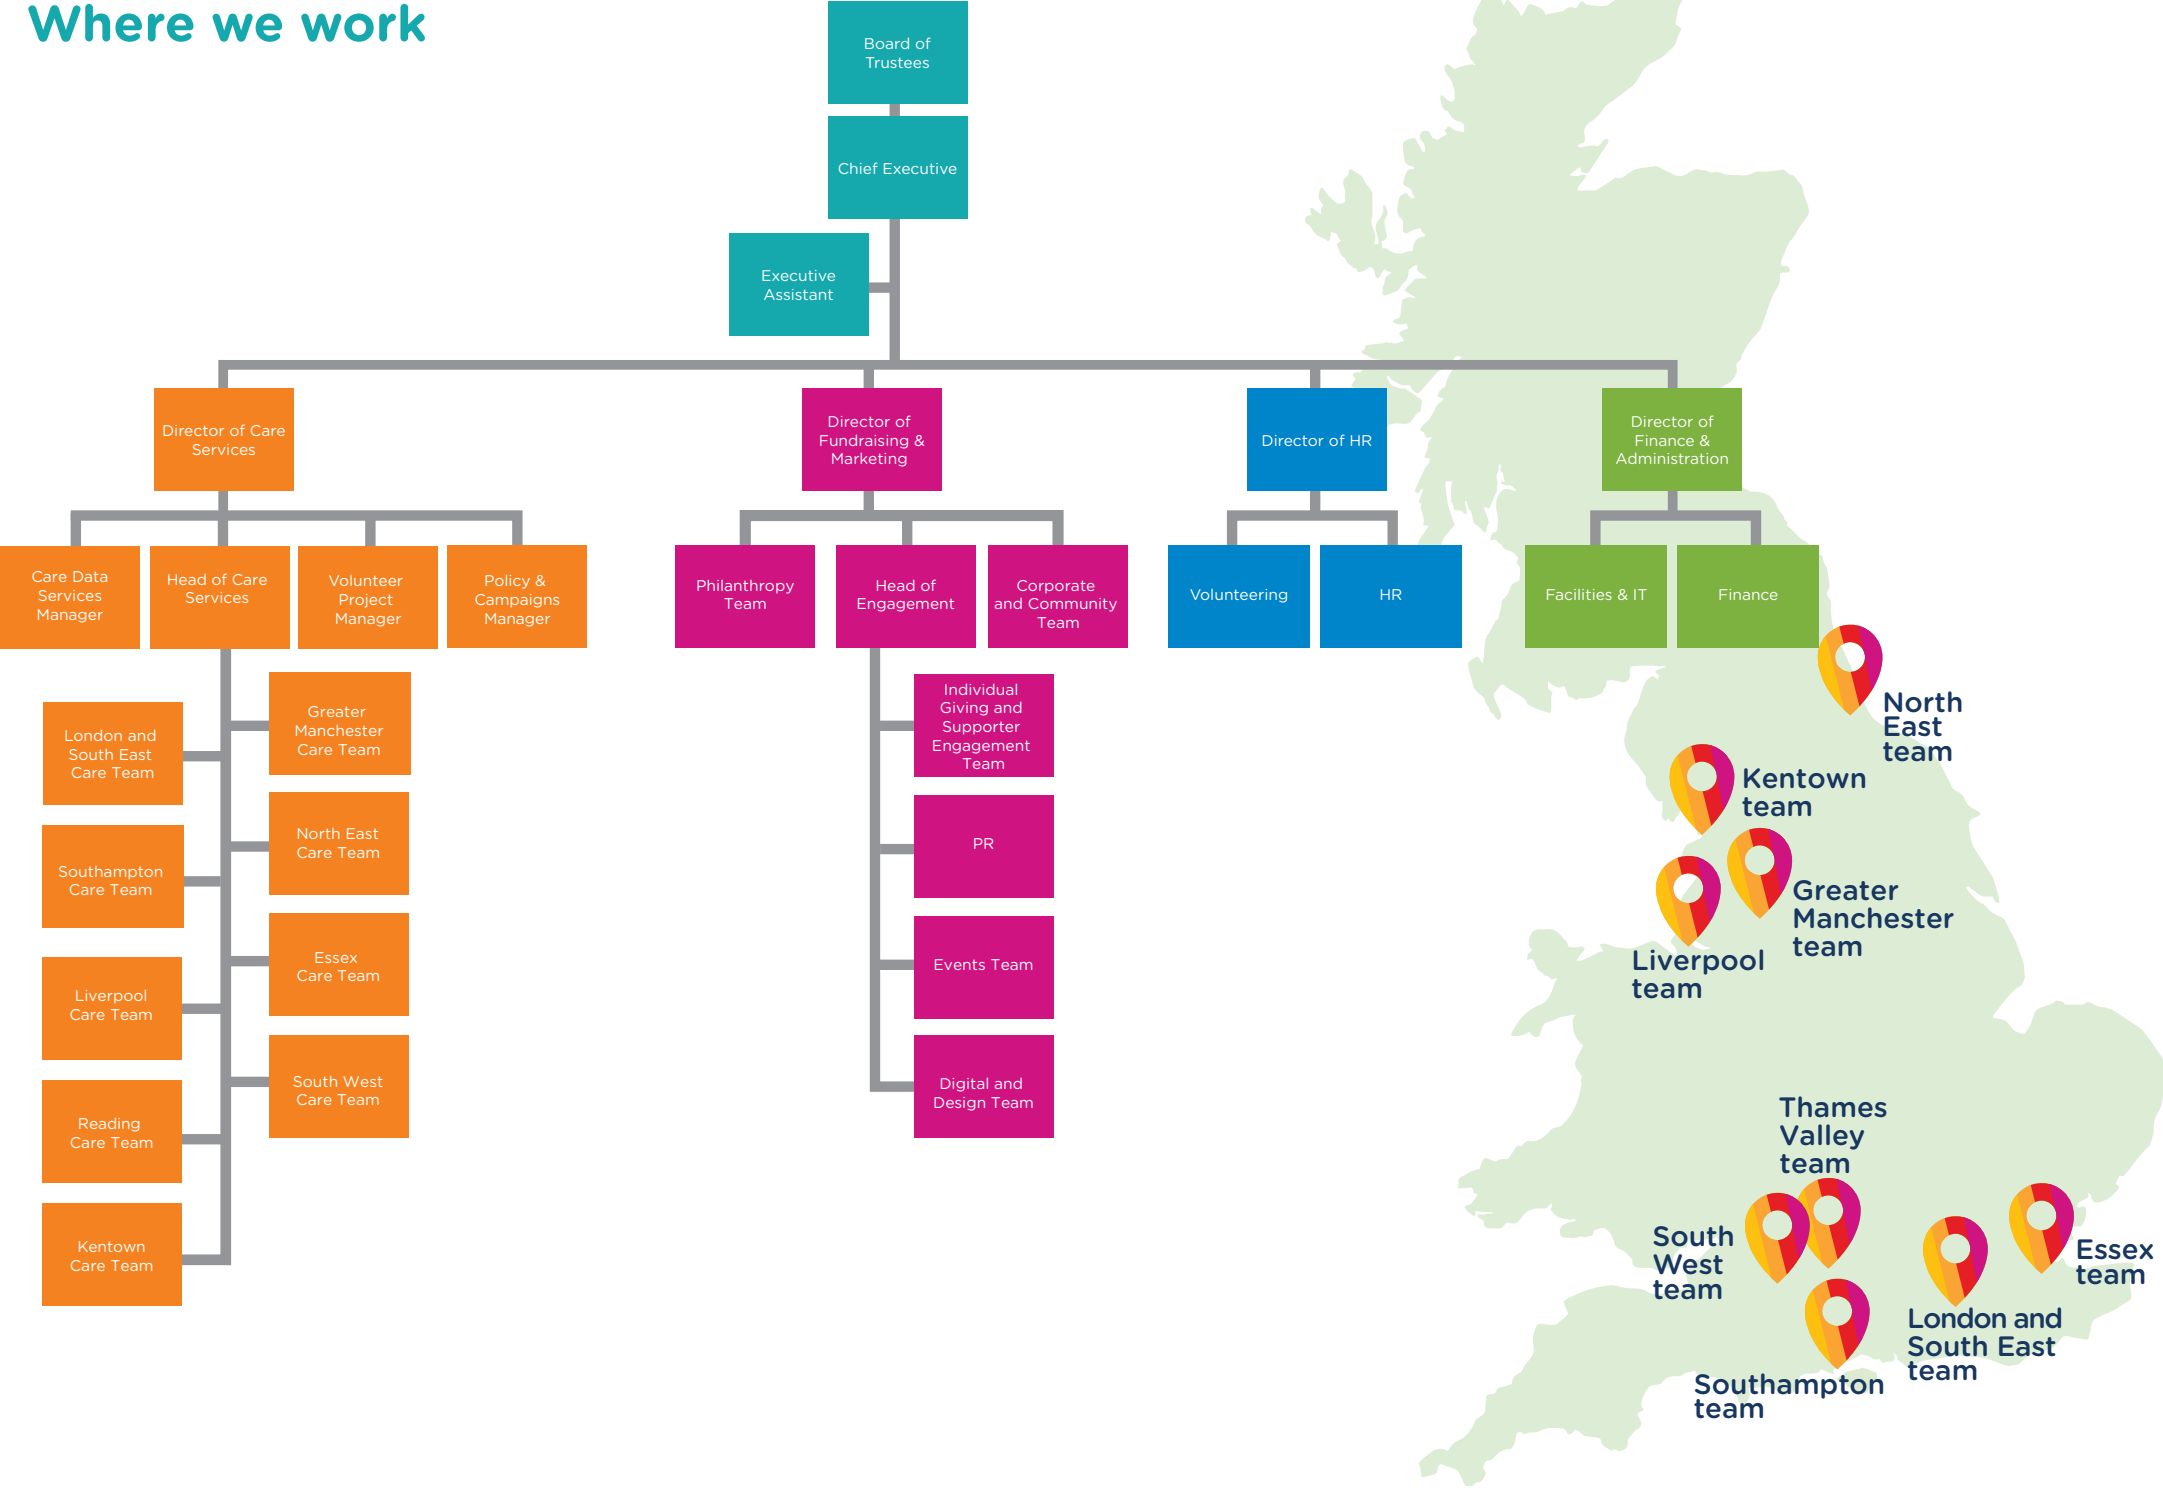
Where we work

Board of Trustees

Chief Executive

Executive Assistant

Director of Care Services

Director of Fundraising & Marketing

Director of HR

Director of Finance & Administration

Care Data Services Manager

Head of Care Services

Volunteer Project Manager

Policy & Campaigns Manager

Philanthropy Team

Head of Engagement

Corporate and Community Team

Volunteering

HR

Facilities & IT

Finance

London and South East Care Team

Greater Manchester Care Team

North East Care Team

Southampton Care Team

Essex Care Team

Liverpool Care Team

South West Care Team

Reading Care Team

Kentown Care Team

Individual Giving and Supporter Engagement Team

PR

Events Team

Digital and Design Team

North East team

Kentown team

Greater Manchester team

Liverpool team

Thames Valley team

South West team

Essex team

London and South East team

Southampton team